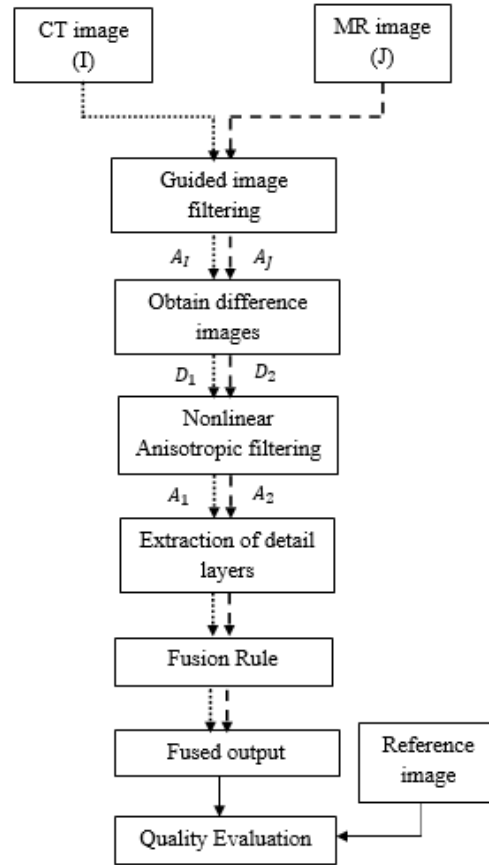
CT image
(I)

MR image
(J)

Guided image filtering

$A_I$

$A_J$

Obtain difference images

$D_1$

$D_2$

Nonlinear Anisotropic filtering

$A_1$

$A_2$

Extraction of detail layers

Fusion Rule

Fused output

Reference image

Quality Evaluation